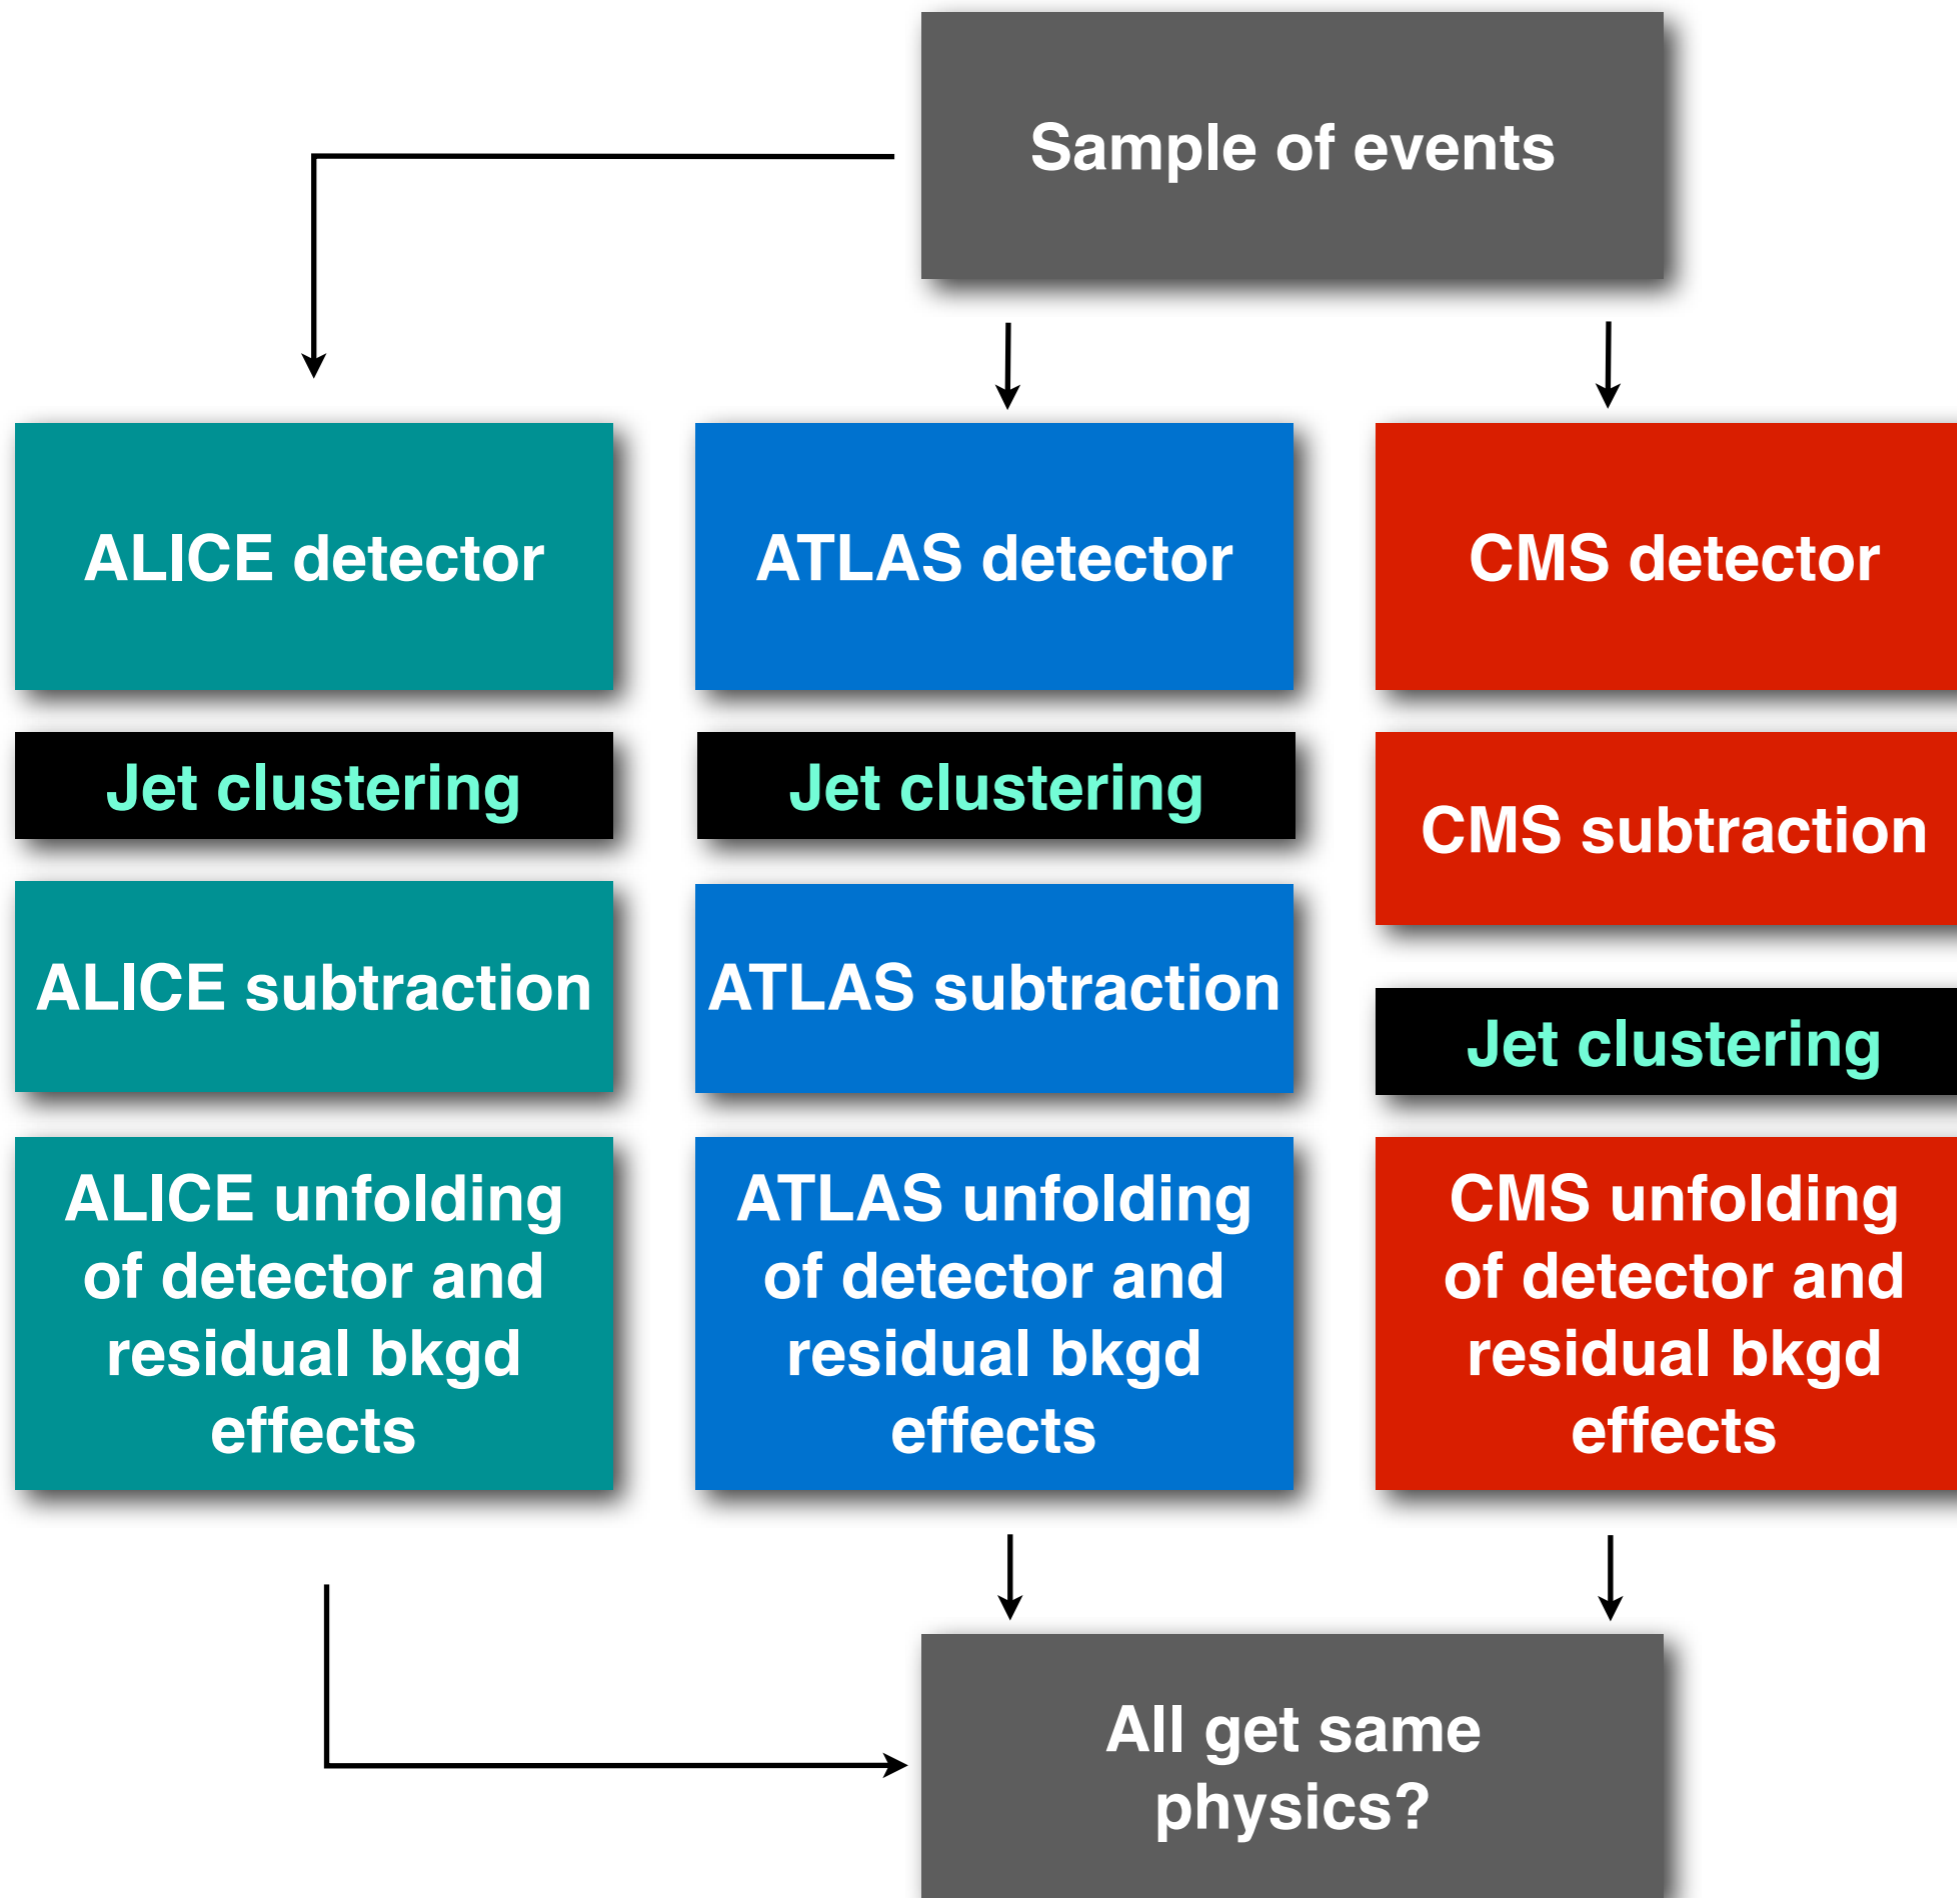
Sample of events

ALICE detector

Jet clustering

ALICE subtraction

ALICE unfolding of detector and residual bkgd effects

ATLAS detector

Jet clustering

ATLAS subtraction

ATLAS unfolding of detector and residual bkgd effects

CMS detector

CMS subtraction

Jet clustering

CMS unfolding of detector and residual bkgd effects

All get same physics?